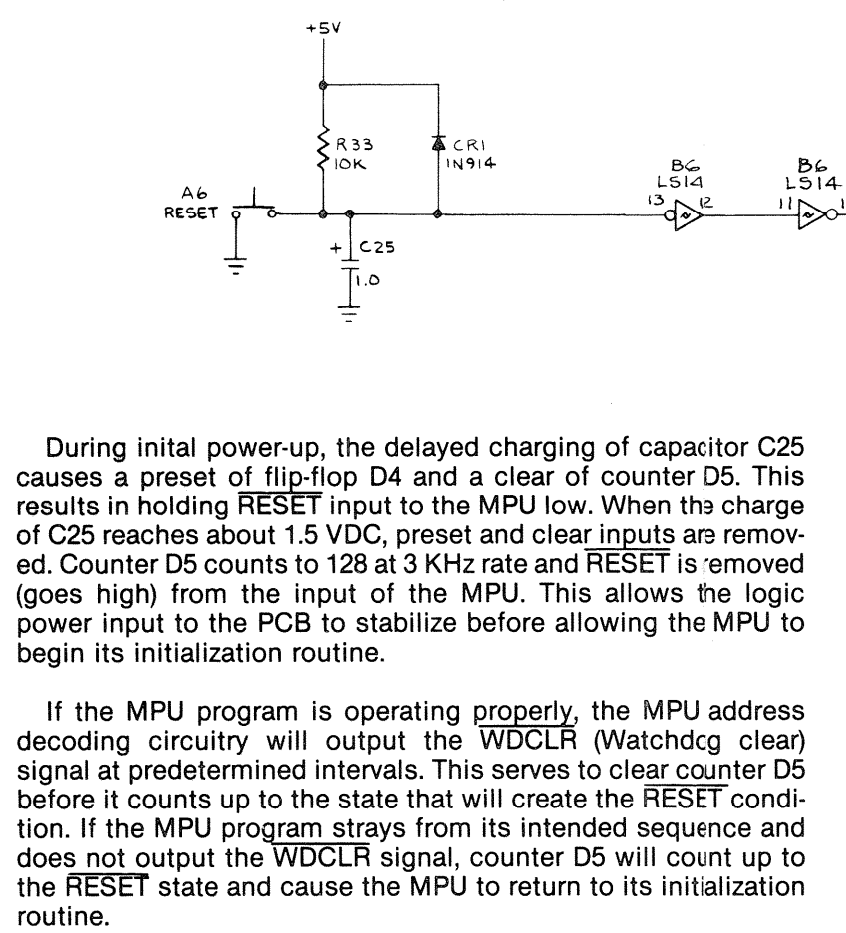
+5V

R33
10K

CR1
1N914

B6
LS14

B6
LS14

A6
RESET

13

12

11

1

+

C25

1.0

During inital power-up, the delayed charging of capacitor C25 causes a preset of flip-flop D4 and a clear of counter D5. This results in holding $\overline{\text{RESET}}$ input to the MPU low. When the charge of C25 reaches about 1.5 VDC, preset and clear inputs are removed. Counter D5 counts to 128 at 3 KHz rate and $\overline{\text{RESET}}$ is removed (goes high) from the input of the MPU. This allows the logic power input to the PCB to stabilize before allowing the MPU to begin its initialization routine.

If the MPU program is operating properly, the MPU address decoding circuitry will output the $\overline{\text{WDCLR}}$ (Watchdog clear) signal at predetermined intervals. This serves to clear counter D5 before it counts up to the state that will create the $\overline{\text{RESET}}$ condition. If the MPU program strays from its intended sequence and does not output the $\overline{\text{WDCLR}}$ signal, counter D5 will count up to the $\overline{\text{RESET}}$ state and cause the MPU to return to its initialization routine.